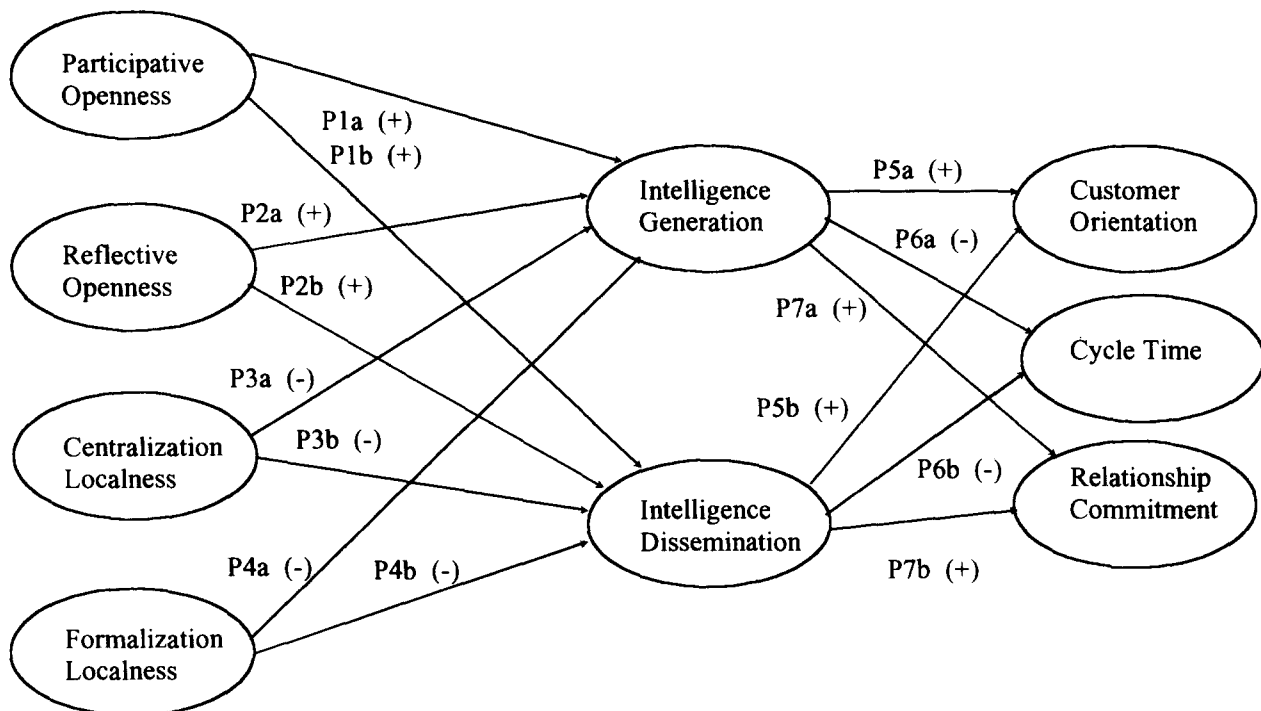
Participative Openness

P1a (+)
P1b (+)

Intelligence Generation

P5a (+)

Customer Orientation

P2a (+)

Reflective Openness

P6a (-)

P2b (+)

P7a (+)

Cycle Time

P3a (-)

P5b (+)

Centralization Localness

P3b (-)

P6b (-)

Relationship Commitment

Intelligence Dissemination

P4a (-)

P4b (-)

P7b (+)

Formalization Localness